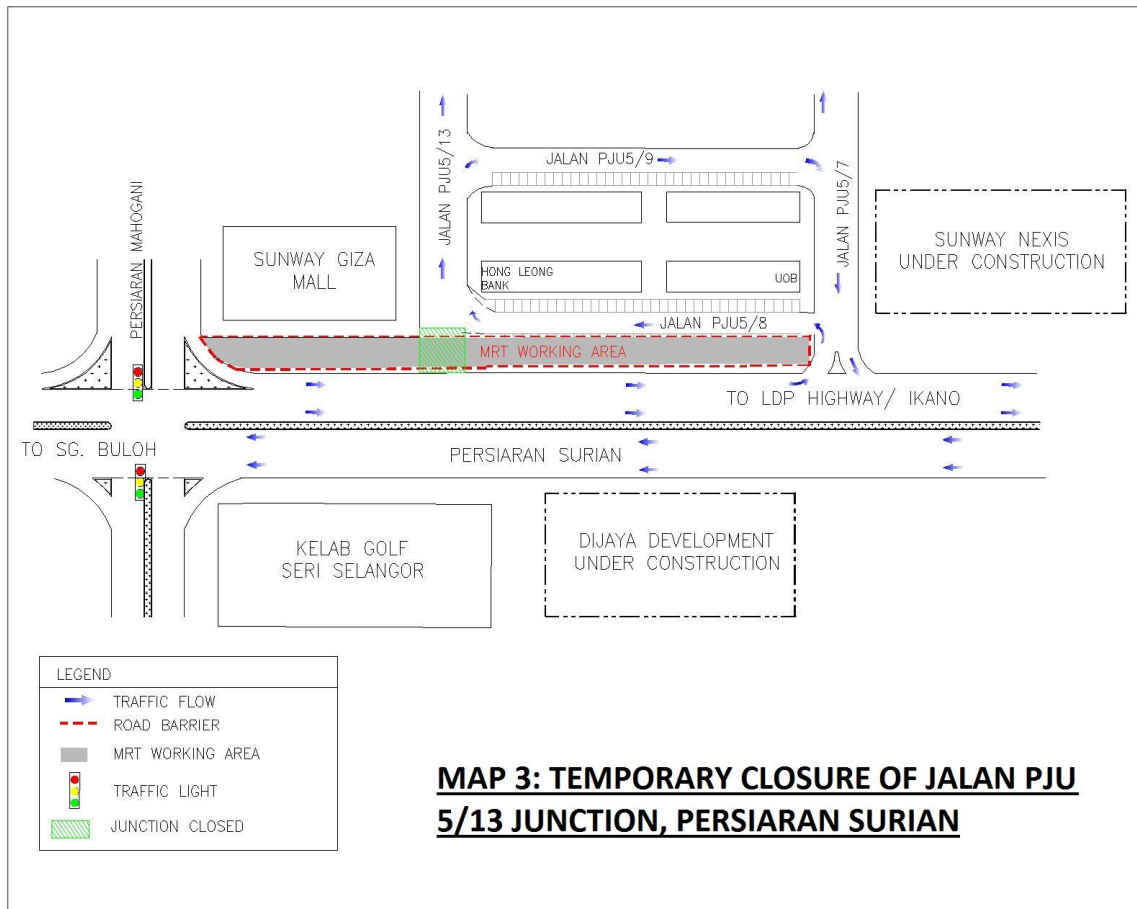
JALAN PJU5/9

JALAN PJU5/13

JALAN PJU5/7

SUNWAY NEXIS UNDER CONSTRUCTION

PERSIARAN MAHOGANI

SUNWAY GIZA MALL

HONG LEONG BANK

UOB

JALAN PJU5/8

MRT WORKING AREA

TO LDP HIGHWAY/ IKANO

TO SG. BULOH

PERSIARAN SURIAN

DIJAYA DEVELOPMENT UNDER CONSTRUCTION

KELAB GOLF SERI SELANGOR

LEGEND
TRAFFIC FLOW
ROAD BARRIER
MRT WORKING AREA
TRAFFIC LIGHT
JUNCTION CLOSED

MAP 3: TEMPORARY CLOSURE OF JALAN PJU 5/13 JUNCTION, PERSIARAN SURIAN